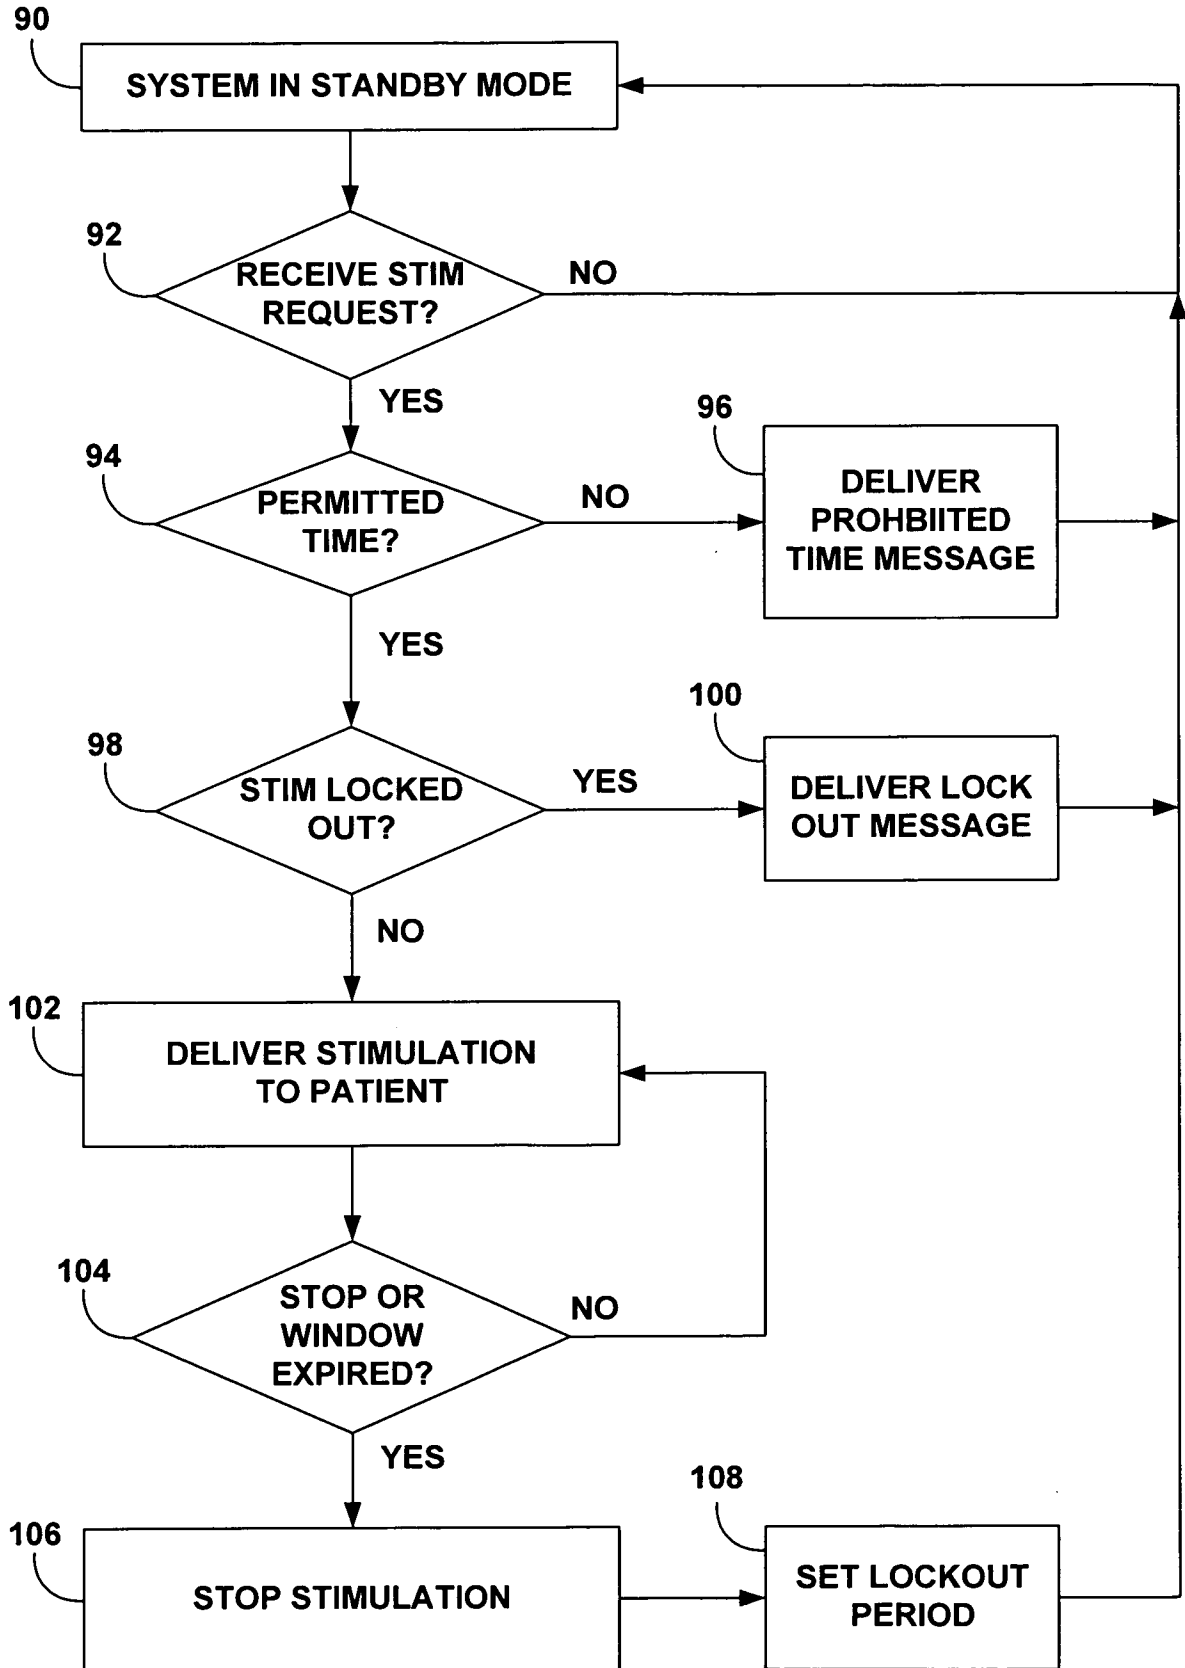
90

SYSTEM IN STANDBY MODE

92

RECEIVE STIM REQUEST?

NO

YES

94

PERMITTED TIME?

NO

96

DELIVER PROHBIITED TIME MESSAGE

YES

98

STIM LOCKED OUT?

YES

100

DELIVER LOCK OUT MESSAGE

NO

102

DELIVER STIMULATION TO PATIENT

104

STOP OR WINDOW EXPIRED?

NO

YES

106

STOP STIMULATION

108

SET LOCKOUT PERIOD